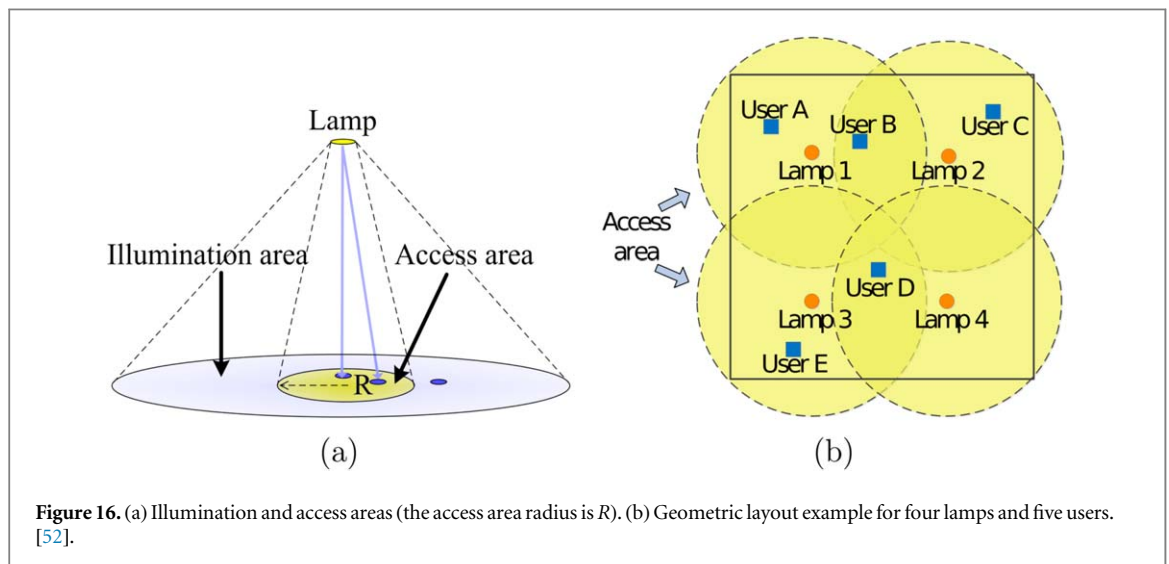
Lamp

Illumination area

Access area

R

(a)

User A

User B

User C

Lamp 1

Lamp 2

Access area

User D

Lamp 3

Lamp 4

User E

(b)

**Figure 16.** (a) Illumination and access areas (the access area radius is *R*). (b) Geometric layout example for four lamps and five users. [52].